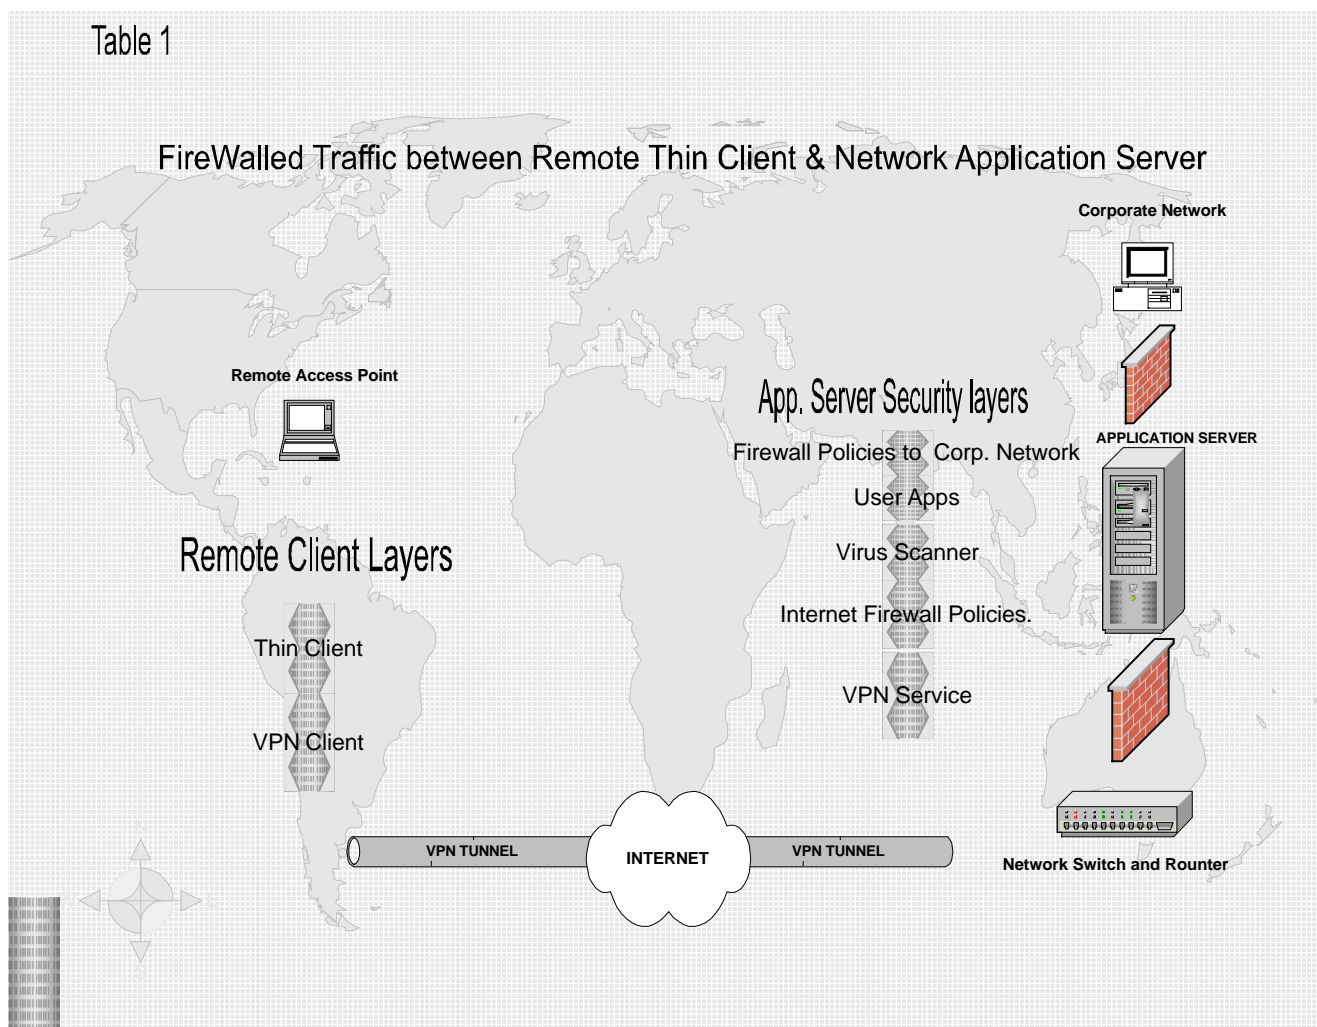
Table 1

FireWalled Traffic between Remote Thin Client & Network Application Server

Corporate Network

Remote Access Point

App. Server Security layers

APPLICATION SERVER

Firewall Policies to Corp. Network

User Apps

Remote Client Layers

Virus Scanner

Internet Firewall Policies.

Thin Client

VPN Service

VPN Client

VPN TUNNEL

INTERNET

VPN TUNNEL

Network Switch and Rounter